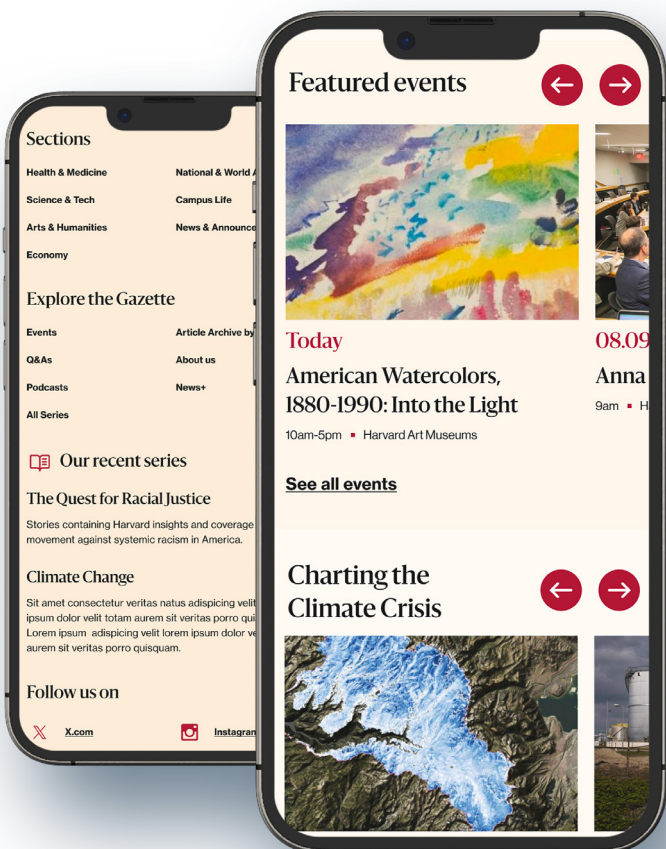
Sections

Health & Medicine

National & World A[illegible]

Science & Tech

Campus Life

Arts & Humanities

News & Announce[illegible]

Economy

Explore the Gazette

Events

Article Archive by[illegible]

Q&As

About us

Podcasts

News+

All Series

Our recent series

The Quest for Racial Justice

Stories containing Harvard insights and coverage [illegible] movement against systemic racism in America.

Climate Change

Sit amet consectetur veritas natus adispicing velit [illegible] ipsum dolor velit totam aurem sit veritas porro qui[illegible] Lorem ipsum adispicing velit lorem ipsum dolor ve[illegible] aurem sit veritas porro quisquam.

Follow us on

X.com

Instagram

Featured events

Today

American Watercolors, 1880-1990: Into the Light

10am-5pm ▪ Harvard Art Museums

08.09

Anna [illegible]

9am ▪ H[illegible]

See all events

Charting the Climate Crisis